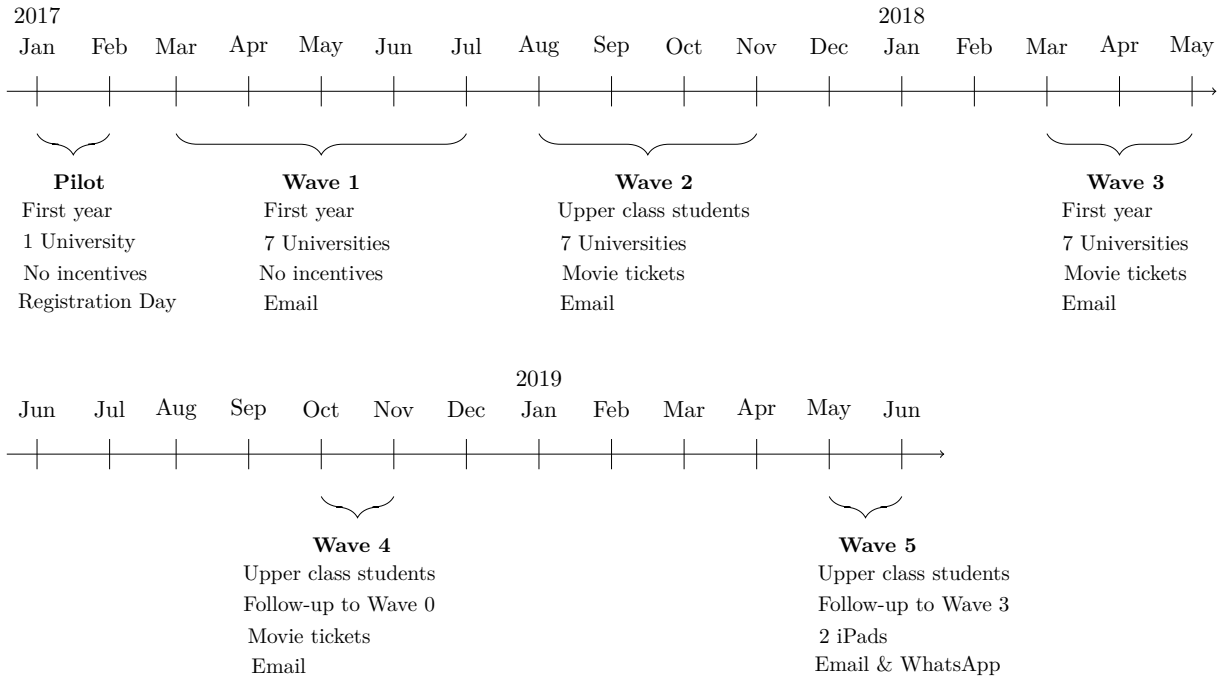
2017
Jan Feb Mar Apr May Jun Jul Aug Sep Oct Nov Dec
2018
Jan Feb Mar Apr May

**Pilot**
First year
1 University
No incentives
Registration Day

**Wave 1**
First year
7 Universities
No incentives
Email

**Wave 2**
Upper class students
7 Universities
Movie tickets
Email

**Wave 3**
First year
7 Universities
Movie tickets
Email

Jun Jul Aug Sep Oct Nov Dec
2019
Jan Feb Mar Apr May Jun

**Wave 4**
Upper class students
Follow-up to Wave 0
Movie tickets
Email

**Wave 5**
Upper class students
Follow-up to Wave 3
2 iPads
Email & WhatsApp